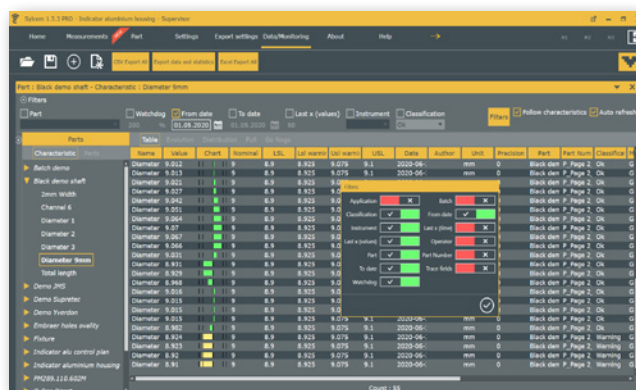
Sylcom 1.5.1 PRO - Indicator aluminium housing - Supervisor

Home | Measurements | Part | Settings | Export settings | Data/Monitoring | About | Help

CSV Export All | Export data and statistics | Excel Export All

Part : Black demo shaft - Characteristic : Diameter 9mm

Filters

Part | Watchdog | From date | To date | Last x (values) | Instrument | Classification | Filters | Follow characteristics | Auto refresh

01.09.2020 | 01.09.2020 | 50

Parts

Characteristic | Parts

Batch demo
Black demo shaft
2mm Width
Channel 6
Diameter 1
Diameter 2
Diameter 3
Diameter 9mm
Total length
Demo JMS
Demo Supratec
Demo Yverdon
Embraer holes avality
Fixture
Indicator alu control plan
Indicator aluminium housing
PM289.110.682M

Table

| Name | Value | Chart | Nominal | LSL | Lsl warni | Usl warni | USL | Data | Author | Unit | Precision | Part | Part Num | Classifica |
|---|---|---|---|---|---|---|---|---|---|---|---|---|---|---|
| Diameter | 9.012 | | 9 | 8.9 | 8.925 | 9.075 | 9.1 | 2020-06- | | mm | 0 | Black dem | P_Page 2 | Ok |
| Diameter | 9.013 | | 9 | 8.9 | 8.925 | 9.075 | 9.1 | 2020-06- | | mm | 0 | Black dem | P_Page 2 | Ok |
| Diameter | 9.021 | | 9 | 8.9 | 8.925 | 9.075 | 9.1 | 2020-06- | | mm | 0 | Black dem | P_Page 2 | Ok |
| Diameter | 9.027 | | 9 | 8.9 | 8.925 | 9.075 | | | | | | Black dem | P_Page 2 | Ok |
| Diameter | 9.042 | | 9 | 8.9 | 8.925 | 9.075 | | | | | | Black dem | P_Page 2 | Ok |
| Diameter | 9.051 | | 9 | 8.9 | 8.925 | 9.075 | | | | | | Black dem | P_Page 2 | Ok |
| Diameter | 9.064 | | 9 | 8.9 | 8.925 | 9.075 | | | | | | Black dem | P_Page 2 | Ok |
| Diameter | 9.07 | | 9 | 8.9 | 8.925 | 9.075 | | | | | | Black dem | P_Page 2 | Ok |
| Diameter | 9.067 | | 9 | 8.9 | 8.925 | 9.075 | | | | | | Black dem | P_Page 2 | Ok |
| Diameter | 9.066 | | 9 | 8.9 | 8.925 | 9.075 | | | | | | Black dem | P_Page 2 | Ok |
| Diameter | 9.031 | | 9 | 8.9 | 8.925 | 9.075 | | | | | | Black dem | P_Page 2 | Ok |
| Diameter | 8.931 | | 9 | 8.9 | 8.925 | 9.075 | | | | | | Black dem | P_Page 2 | Ok |
| Diameter | 8.929 | | 9 | 8.9 | 8.925 | 9.075 | | | | | | Black dem | P_Page 2 | Ok |
| Diameter | 8.968 | | 9 | 8.9 | 8.925 | 9.075 | | | | | | Black dem | P_Page 2 | Ok |
| Diameter | 9.016 | | 9 | 8.9 | 8.925 | 9.075 | | | | | | Black dem | P_Page 2 | Ok |
| Diameter | 9.015 | | 9 | 8.9 | 8.925 | 9.075 | | | | | | Black dem | P_Page 2 | Ok |
| Diameter | 8.966 | | 9 | 8.9 | 8.925 | 9.075 | | | | | | Black dem | P_Page 2 | Ok |
| Diameter | 8.913 | | 9 | 8.9 | 8.925 | 9.075 | 9.1 | 2020-06- | | mm | 0 | Black dem | P_Page 2 | Ok |
| Diameter | 8.982 | | 9 | 8.9 | 8.925 | 9.075 | 9.1 | 2020-06- | | mm | 0 | Black dem | P_Page 2 | Ok |
| Diameter | 8.924 | | 9 | 8.9 | 8.925 | 9.075 | 9.1 | 2020-06- | | mm | 0 | Black dem | P_Page 2 | Warning |
| Diameter | 8.923 | | 9 | 8.9 | 8.925 | 9.075 | 9.1 | 2020-06- | | mm | 0 | Black dem | P_Page 2 | Warning |
| Diameter | 8.92 | | 9 | 8.9 | 8.925 | 9.075 | 9.1 | 2020-06- | | mm | 0 | Black dem | P_Page 2 | Warning |
| Diameter | 8.917 | | 9 | 8.9 | 8.925 | 9.075 | 9.1 | 2020-06- | | mm | 0 | Black dem | P_Page 2 | Warning |

Count : 55

Filters

Application | Batch
Classification | From date
Instrument | Last x (time)
Last x (values) | Operator
Part | Part Number
To date | Trace fields
Watchdog